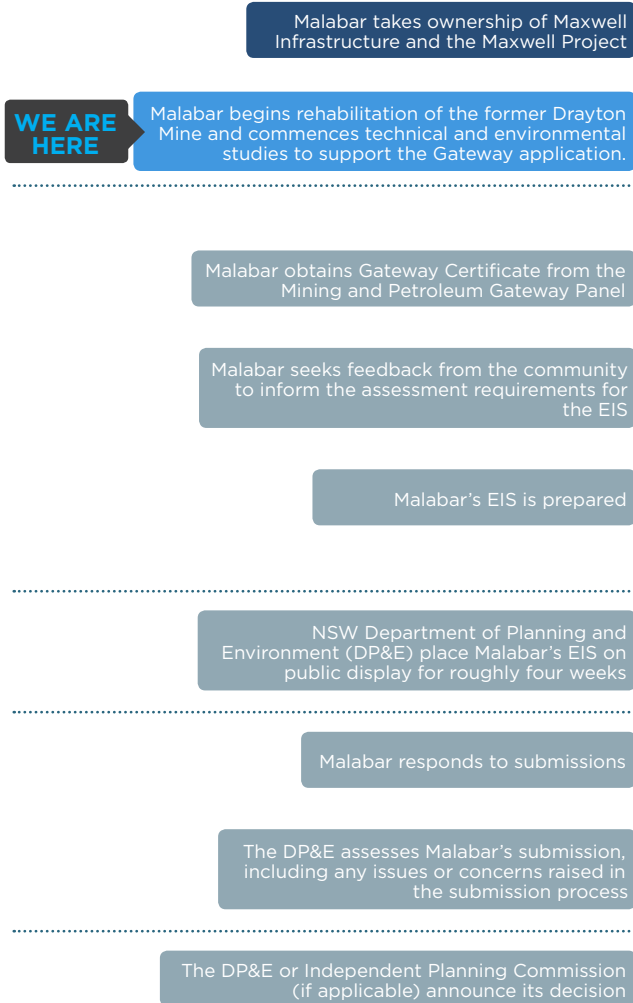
Malabar takes ownership of Maxwell Infrastructure and the Maxwell Project

WE ARE HERE

Malabar begins rehabilitation of the former Drayton Mine and commences technical and environmental studies to support the Gateway application.

Malabar obtains Gateway Certificate from the Mining and Petroleum Gateway Panel

Malabar seeks feedback from the community to inform the assessment requirements for the EIS

Malabar's EIS is prepared

NSW Department of Planning and Environment (DP&E) place Malabar's EIS on public display for roughly four weeks

Malabar responds to submissions

The DP&E assesses Malabar's submission, including any issues or concerns raised in the submission process

The DP&E or Independent Planning Commission (if applicable) announce its decision